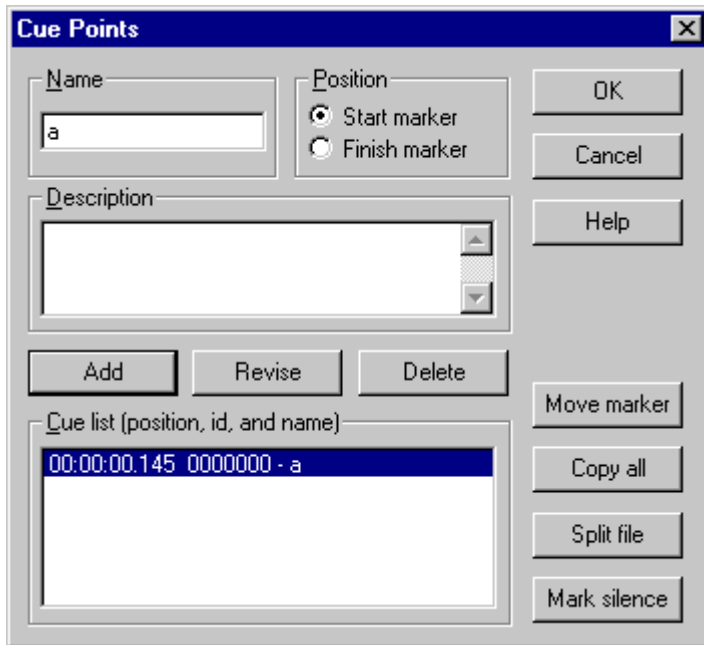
Cue Points

Name
a

Position
Start marker
Finish marker

OK
Cancel
Help

Description

Add
Revise
Delete

Cue list (position, id, and name)
00:00:00.145 0000000 - a

Move marker
Copy all
Split file
Mark silence